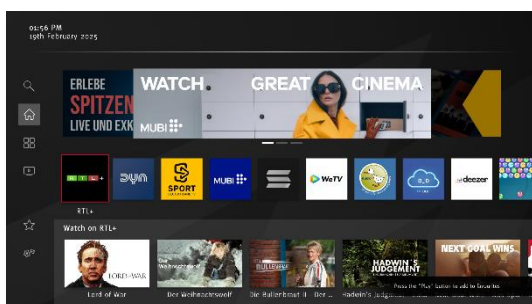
01:56 PM
19th February 2025

ERLEBE
SPITZEN
LIVE UND EXK

WATCH GREAT CINEMA
MUBI

RTL+
DYN
SPORT
MUBI
WeTV
deezer

RTL+

Watch on RTL+

LORD OF WAR
HADWIN'S JUDGEMENT
NEXT GOAL WINS

Lord of War
Der Weihnachtswolf
Die Ballonbraut 1 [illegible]
Hadwin's Judgeme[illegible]
Press the "Play" button to add to favorites